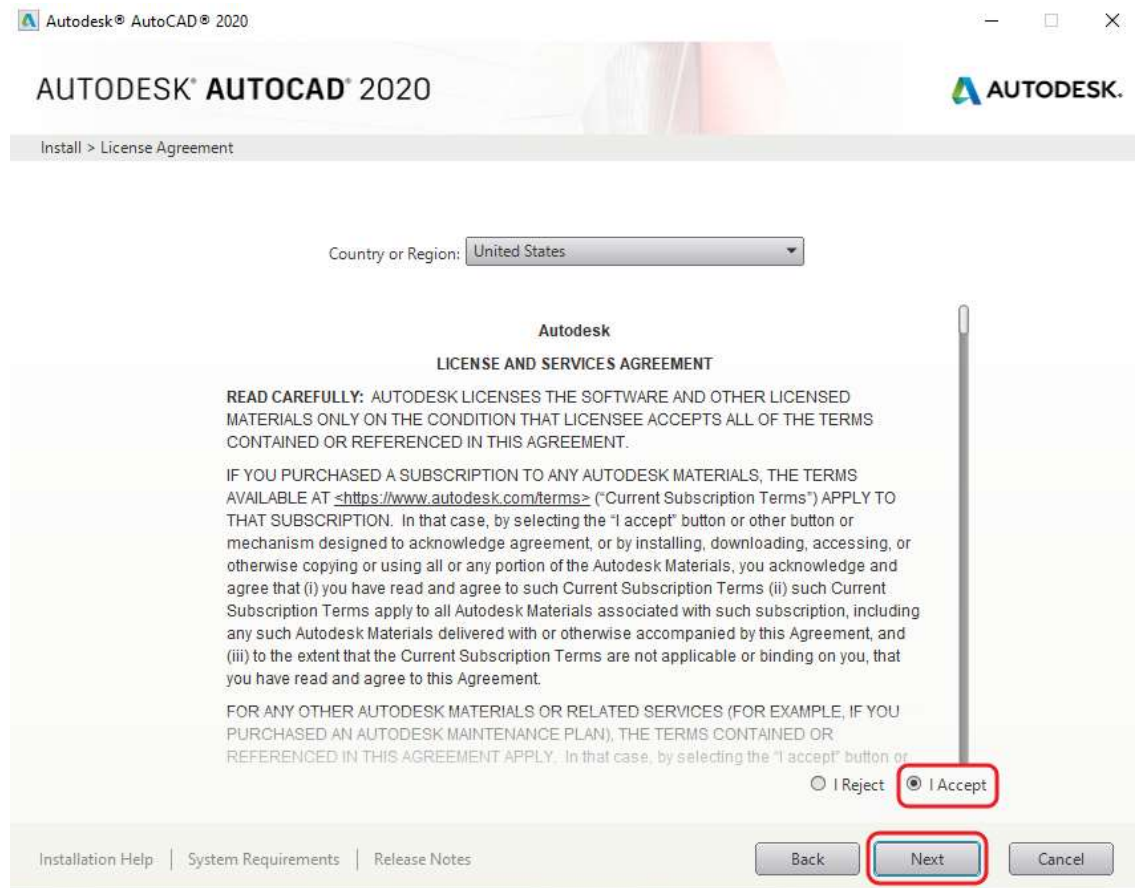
Autodesk® AutoCAD® 2020

AUTODESK® AUTOCAD® 2020

AUTODESK.

Install > License Agreement

Country or Region: United States

Autodesk

LICENSE AND SERVICES AGREEMENT

READ CAREFULLY: AUTODESK LICENSES THE SOFTWARE AND OTHER LICENSED MATERIALS ONLY ON THE CONDITION THAT LICENSEE ACCEPTS ALL OF THE TERMS CONTAINED OR REFERENCED IN THIS AGREEMENT.

IF YOU PURCHASED A SUBSCRIPTION TO ANY AUTODESK MATERIALS, THE TERMS AVAILABLE AT <https://www.autodesk.com/terms> ("Current Subscription Terms") APPLY TO THAT SUBSCRIPTION. In that case, by selecting the "I accept" button or other button or mechanism designed to acknowledge agreement, or by installing, downloading, accessing, or otherwise copying or using all or any portion of the Autodesk Materials, you acknowledge and agree that (i) you have read and agree to such Current Subscription Terms (ii) such Current Subscription Terms apply to all Autodesk Materials associated with such subscription, including any such Autodesk Materials delivered with or otherwise accompanied by this Agreement, and (iii) to the extent that the Current Subscription Terms are not applicable or binding on you, that you have read and agree to this Agreement.

FOR ANY OTHER AUTODESK MATERIALS OR RELATED SERVICES (FOR EXAMPLE, IF YOU PURCHASED AN AUTODESK MAINTENANCE PLAN), THE TERMS CONTAINED OR REFERENCED IN THIS AGREEMENT APPLY. In that case, by selecting the "I accept" button or

I Reject I Accept

Installation Help | System Requirements | Release Notes

Back Next Cancel